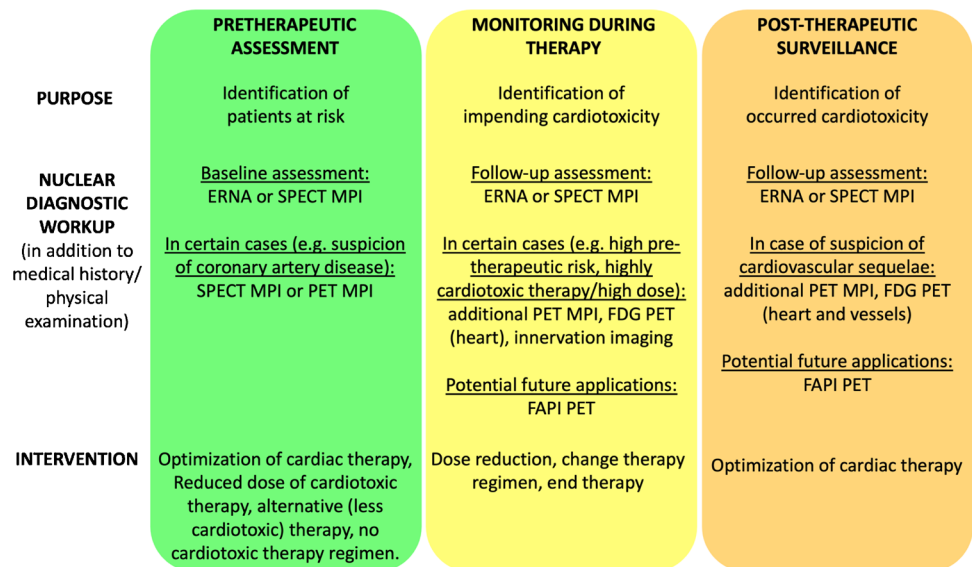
| | PRETHERAPEUTIC ASSESSMENT | MONITORING DURING THERAPY | POST-THERAPEUTIC SURVEILLANCE |
|---|---|---|---|
| PURPOSE | Identification of patients at risk | Identification of impending cardiotoxicity | Identification of occurred cardiotoxicity |
| NUCLEAR DIAGNOSTIC WORKUP (in addition to medical history/ physical examination) | Baseline assessment: ERNA or SPECT MPI<br><br>In certain cases (e.g. suspicion of coronary artery disease): SPECT MPI or PET MPI | Follow-up assessment: ERNA or SPECT MPI<br><br>In certain cases (e.g. high pretherapeutic risk, highly cardiotoxic therapy/high dose): additional PET MPI, FDG PET (heart), innervation imaging<br><br>Potential future applications: FAPI PET | Follow-up assessment: ERNA or SPECT MPI<br><br>In case of suspicion of cardiovascular sequelae: additional PET MPI, FDG PET (heart and vessels)<br><br>Potential future applications: FAPI PET |
| INTERVENTION | Optimization of cardiac therapy, Reduced dose of cardiotoxic therapy, alternative (less cardiotoxic) therapy, no cardiotoxic therapy regimen. | Dose reduction, change therapy regimen, end therapy | Optimization of cardiac therapy |